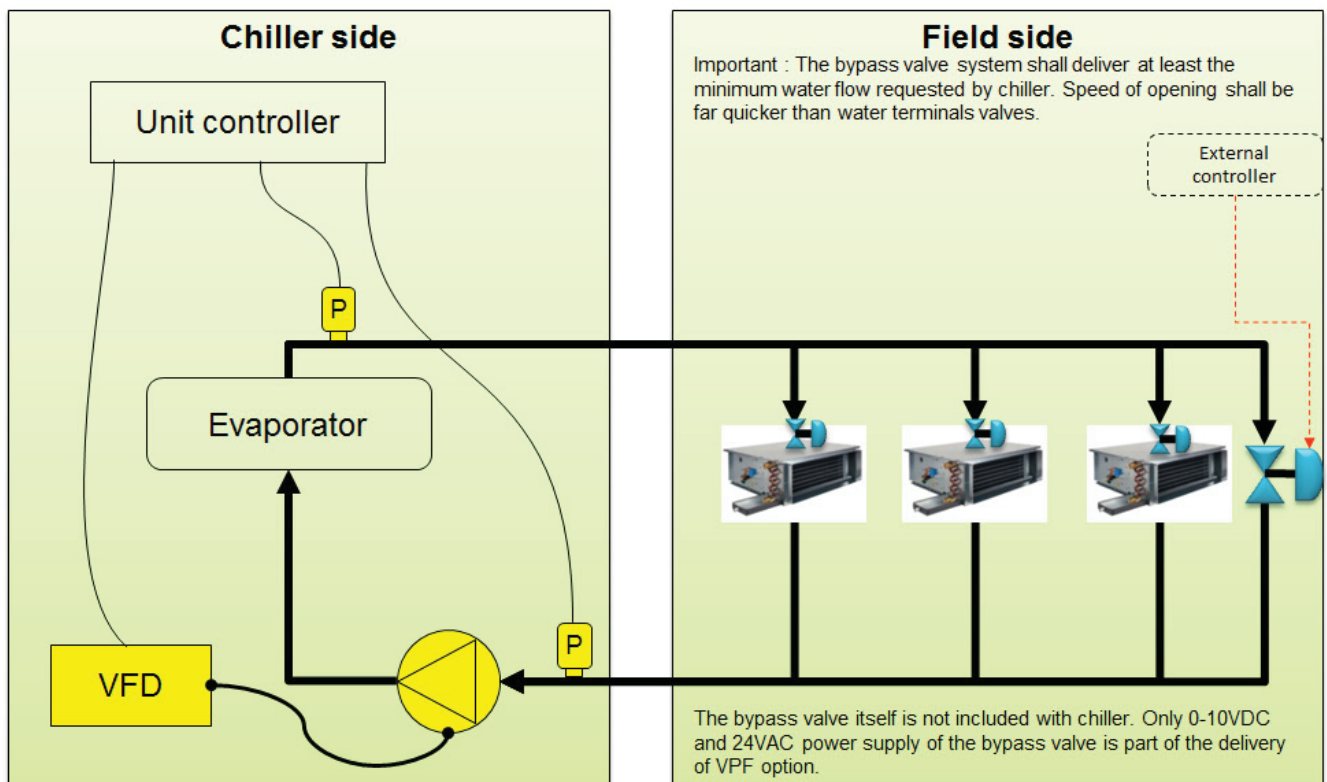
Chiller side

Unit controller

P

Evaporator

P

VFD

Field side

Important : The bypass valve system shall deliver at least the minimum water flow requested by chiller. Speed of opening shall be far quicker than water terminals valves.

External controller

The bypass valve itself is not included with chiller. Only 0-10VDC and 24VAC power supply of the bypass valve is part of the delivery of VPF option.